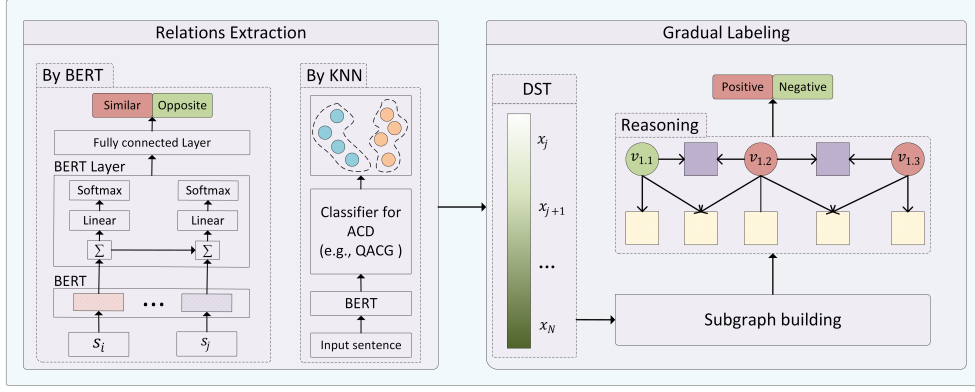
Relations Extraction

By BERT

Similar | Opposite

Fully connected Layer

BERT Layer

Softmax

Softmax

Linear

Linear

$\sum$

$\sum$

BERT

...

$s_i$

$s_j$

By KNN

Classifier for ACD (e.g., QACG )

BERT

Input sentence

Gradual Labeling

DST

$x_j$

$x_{j+1}$

...

$x_N$

Positive | Negative

Reasoning

$v_{1.1}$

$v_{1.2}$

$v_{1.3}$

Subgraph building